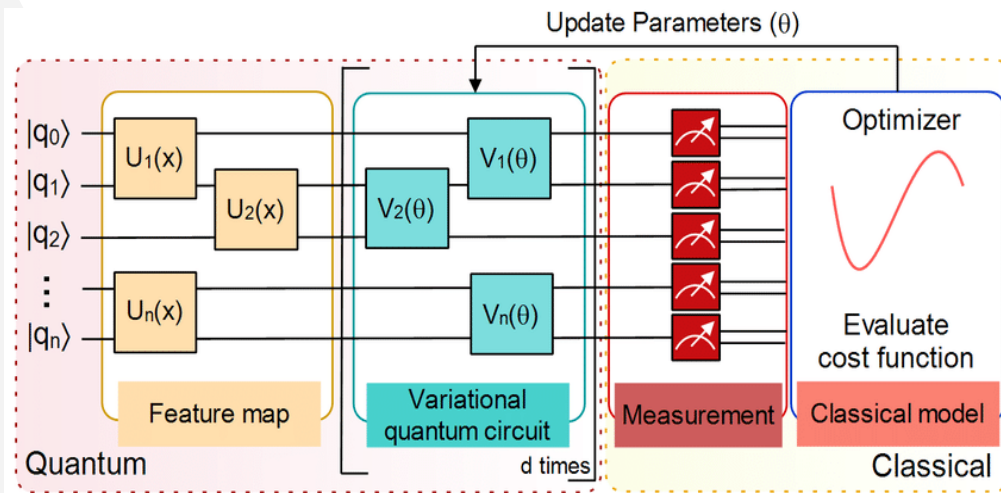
Update Parameters (θ)

$|q_0\rangle$
$|q_1\rangle$
$|q_2\rangle$
⋮
$|q_n\rangle$

$U_1(x)$
$U_2(x)$
$U_n(x)$

$V_2(\theta)$
$V_1(\theta)$
$V_n(\theta)$

Optimizer

Evaluate cost function

Feature map

Variational quantum circuit

Measurement

Classical model

Quantum

d times

Classical